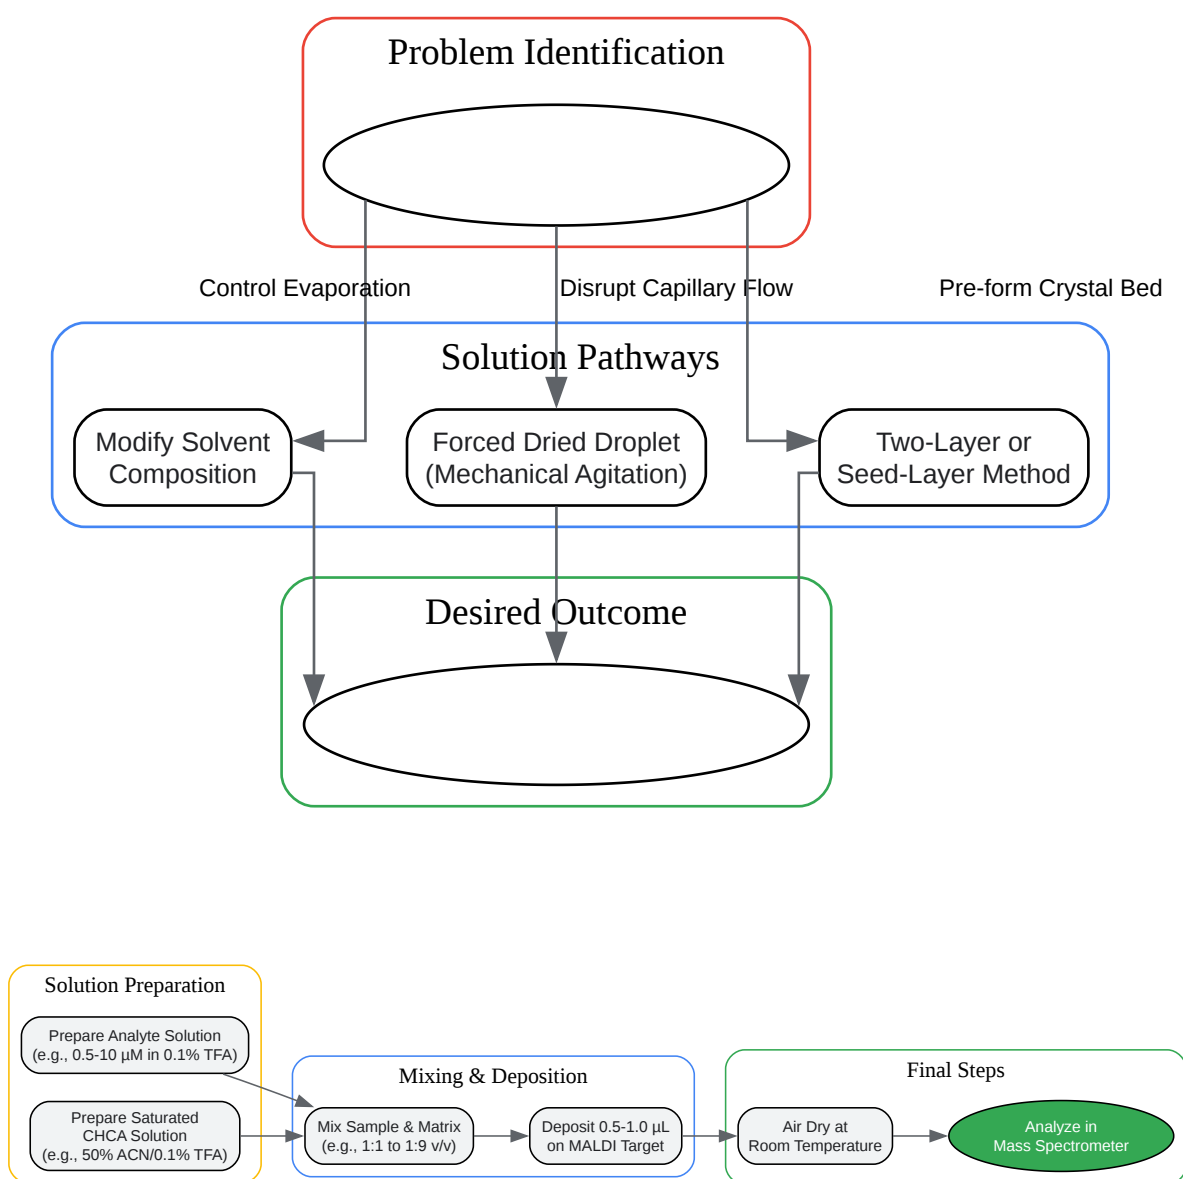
Problem Identification

Control Evaporation

Disrupt Capillary Flow

Pre-form Crystal Bed

Solution Pathways

Modify Solvent Composition

Forced Dried Droplet (Mechanical Agitation)

Two-Layer or Seed-Layer Method

Desired Outcome

Solution Preparation

Prepare Analyte Solution (e.g., 0.5-10 µM in 0.1% TFA)

Prepare Saturated CHCA Solution (e.g., 50% ACN/0.1% TFA)

Mixing & Deposition

Mix Sample & Matrix (e.g., 1:1 to 1:9 v/v)

Deposit 0.5-1.0 µL on MALDI Target

Final Steps

Air Dry at Room Temperature

Analyze in Mass Spectrometer